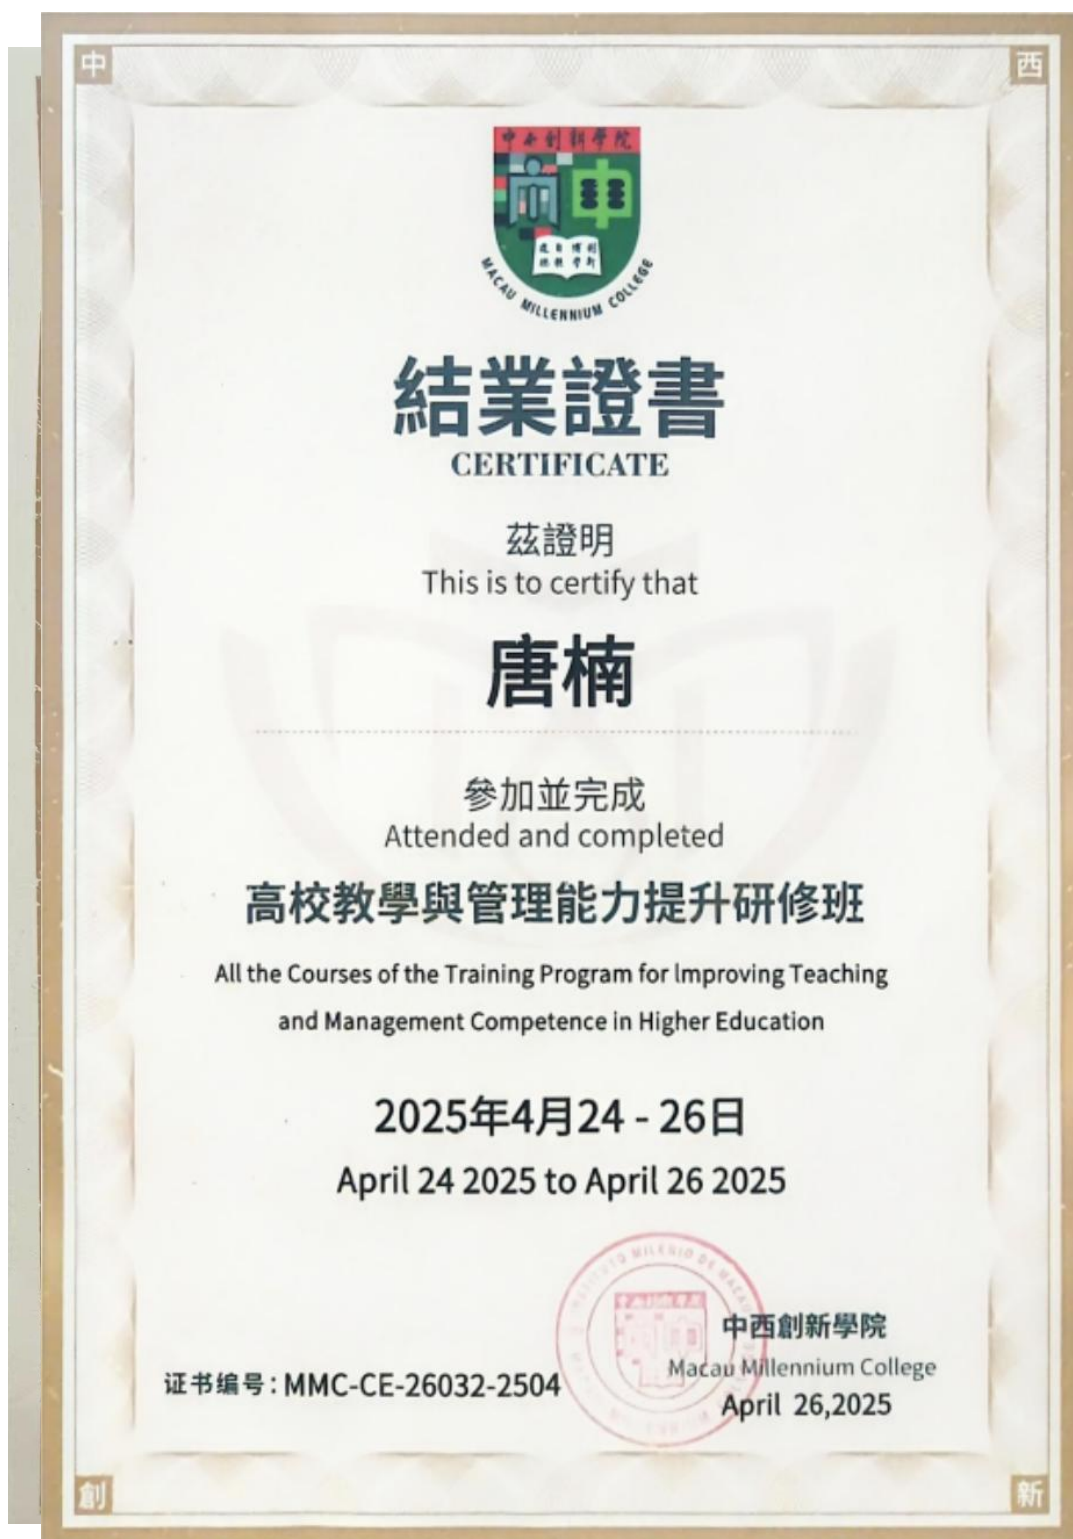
中

西

中西創新學院

MACAU MILLENNIUM COLLEGE

結業證書
CERTIFICATE

茲證明
This is to certify that

唐楠

參加並完成
Attended and completed

高校教學與管理能力提升研修班

All the Courses of the Training Program for Improving Teaching and Management Competence in Higher Education

2025年4月24 - 26日
April 24 2025 to April 26 2025

证书编号：MMC-CE-26032-2504

中西創新學院
Macau Millennium College
April 26,2025

創

新